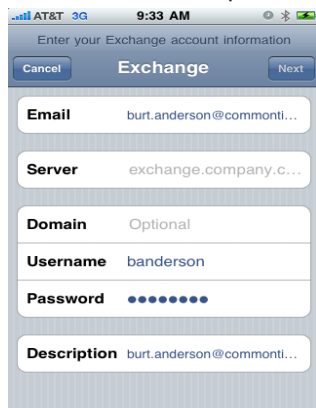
AT&T 3G 9:33 AM

Enter your Exchange account information

Cancel Exchange Next

Email burt.anderson@commonti...

Server exchange.company.c...

Domain Optional

Username banderson

Password ••••••••

Description burt.anderson@commonti...